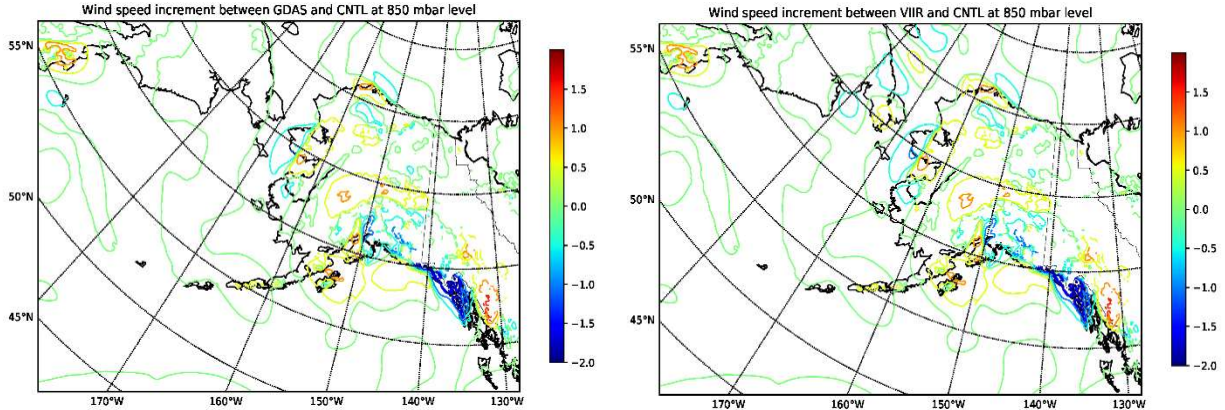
Wind speed increment between GDAS and CNTL at 850 mbar level

55°N
50°N
45°N
170°W
160°W
150°W
140°W
130°W

1.5
1.0
0.5
0.0
−0.5
−1.0
−1.5
−2.0

Wind speed increment between VIIR and CNTL at 850 mbar level

55°N
50°N
45°N
170°W
160°W
150°W
140°W
130°W

1.5
1.0
0.5
0.0
−0.5
−1.0
−1.5
−2.0